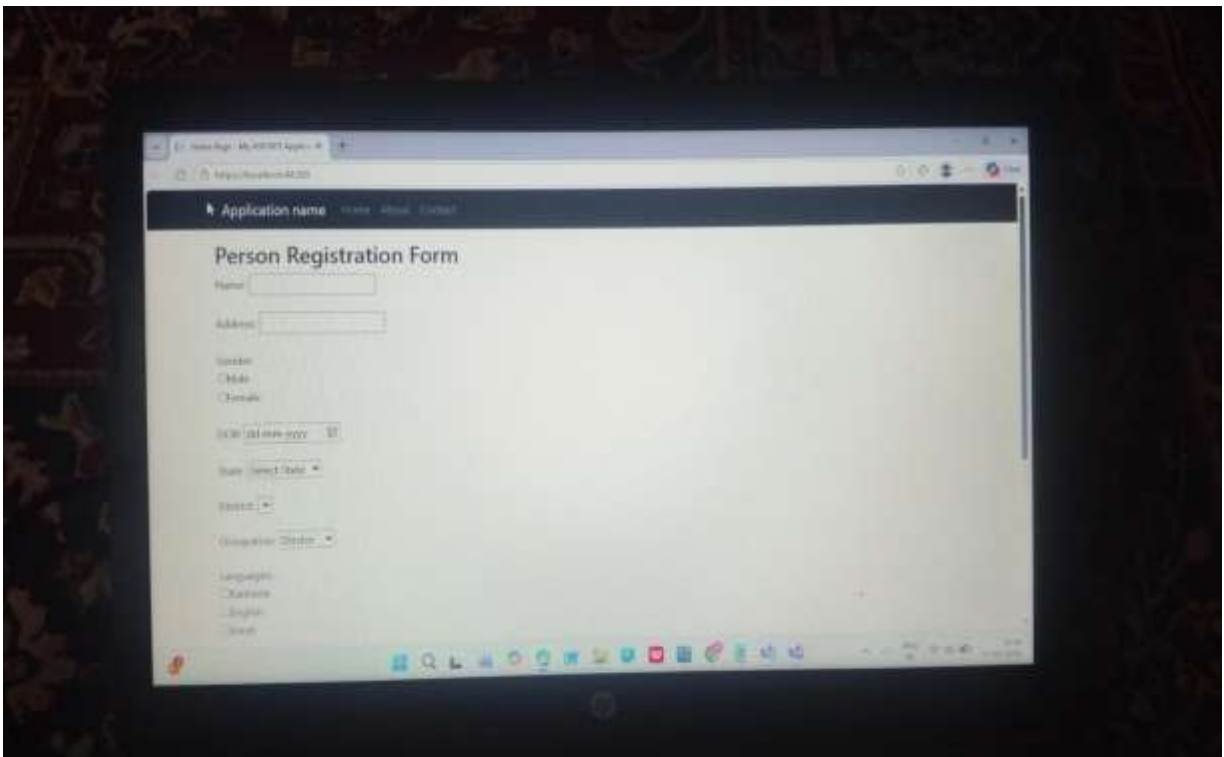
Home Page - My ASP.NET Applic... ×

https://localhost:44300

Application name Home About Contact

Person Registration Form

Name

Address

Gender
Male
Female

DOB dd-mm-yyyy

State Select State

District

Occupation Doctor

Languages
Kannada
English
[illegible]